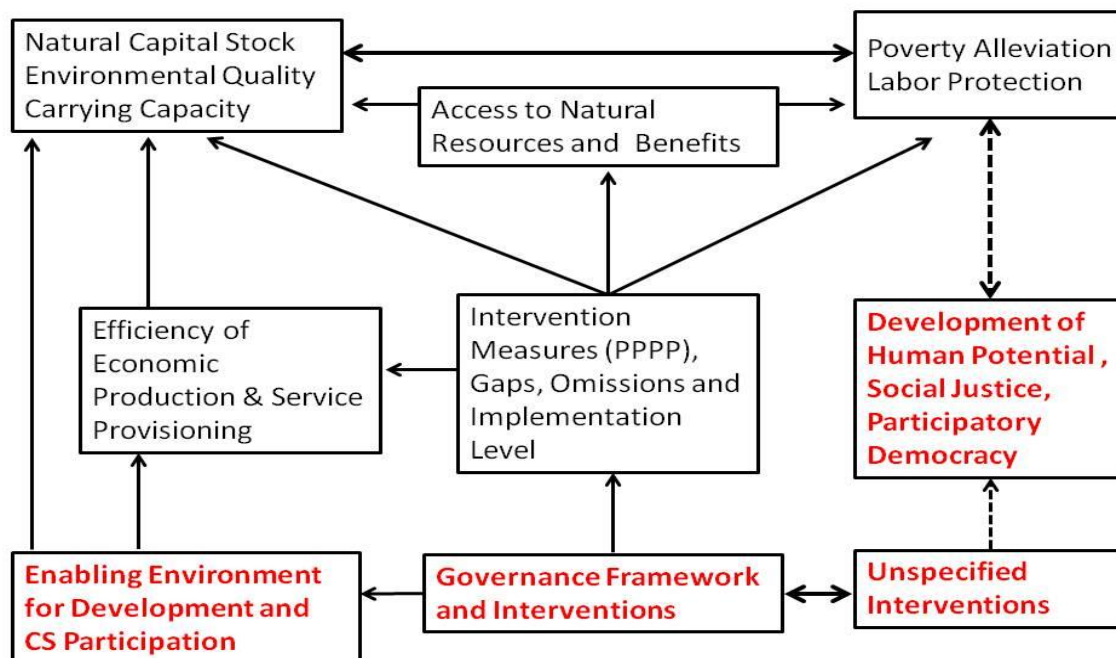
Natural Capital Stock
Environmental Quality
Carrying Capacity

Poverty Alleviation
Labor Protection

Access to Natural Resources and Benefits

Efficiency of Economic Production & Service Provisioning

Intervention Measures (PPPP), Gaps, Omissions and Implementation Level

Development of Human Potential , Social Justice, Participatory Democracy

Enabling Environment for Development and CS Participation

Governance Framework and Interventions

Unspecified Interventions